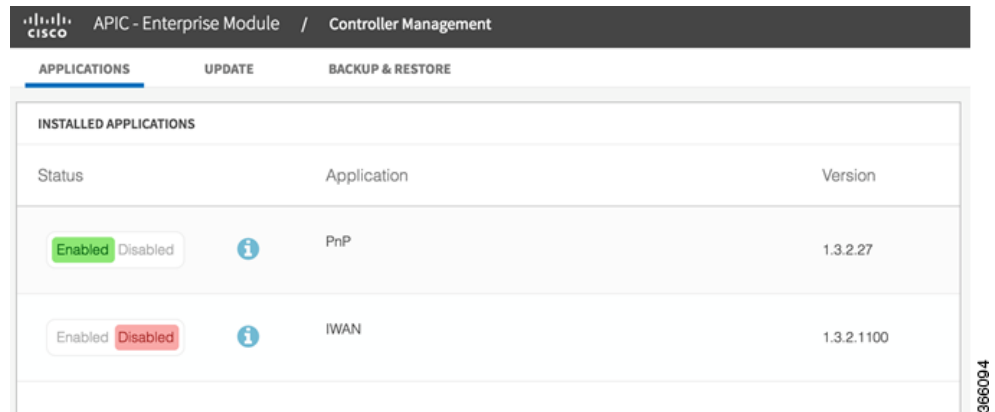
cisco APIC - Enterprise Module / Controller Management

APPLICATIONS UPDATE BACKUP & RESTORE

INSTALLED APPLICATIONS

| Status | | Application | Version |
|---|---|---|---|
| Enabled Disabled | i | PnP | 1.3.2.27 |
| Enabled Disabled | i | IWAN | 1.3.2.1100 |

366094